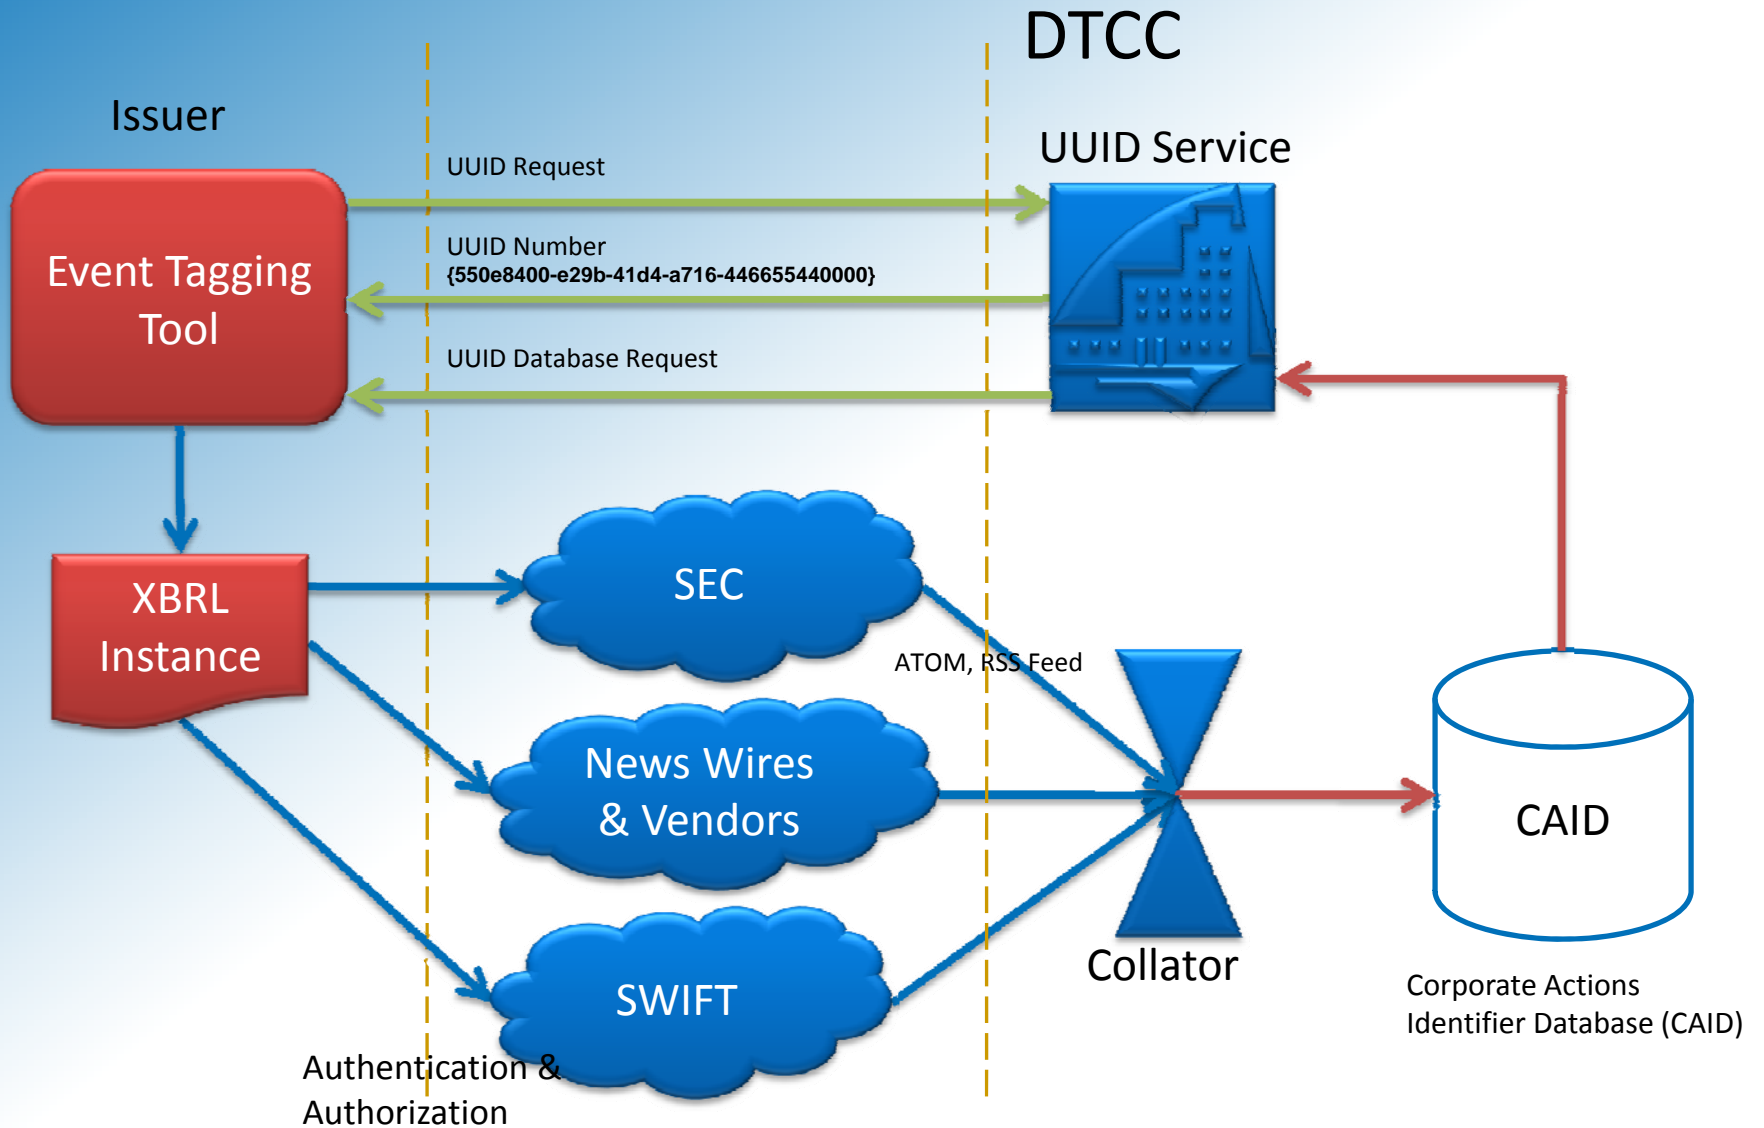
DTCC

Issuer

UUID Service

Event Tagging Tool

UUID Request

UUID Number
{550e8400-e29b-41d4-a716-446655440000}

UUID Database Request

XBRL Instance

SEC

ATOM, RSS Feed

News Wires & Vendors

SWIFT

Collator

CAID

Corporate Actions Identifier Database (CAID)

Authentication & Authorization